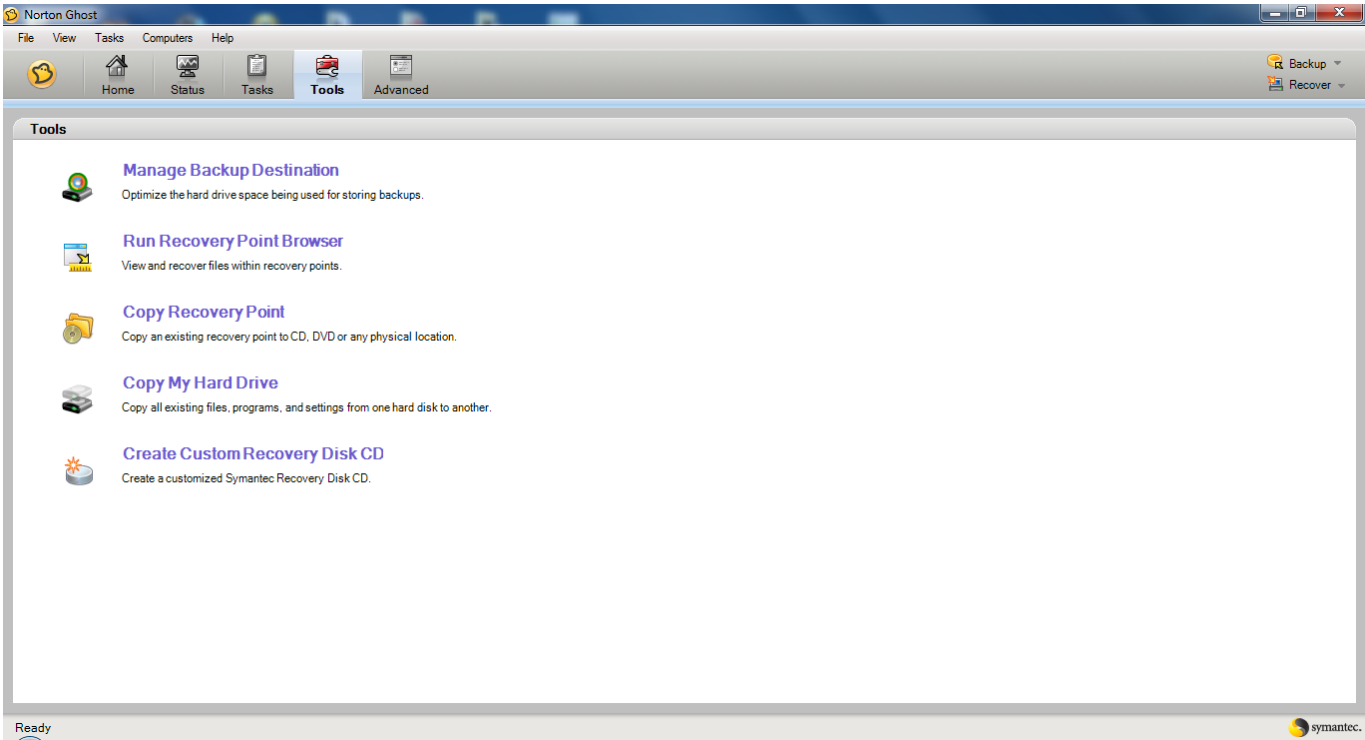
Norton Ghost

File View Tasks Computers Help

Home Status Tasks Tools Advanced

Backup
Recover

Tools

Manage Backup Destination
Optimize the hard drive space being used for storing backups.

Run Recovery Point Browser
View and recover files within recovery points.

Copy Recovery Point
Copy an existing recovery point to CD, DVD or any physical location.

Copy My Hard Drive
Copy all existing files, programs, and settings from one hard disk to another.

Create Custom Recovery Disk CD
Create a customized Symantec Recovery Disk CD.

Ready

symantec.